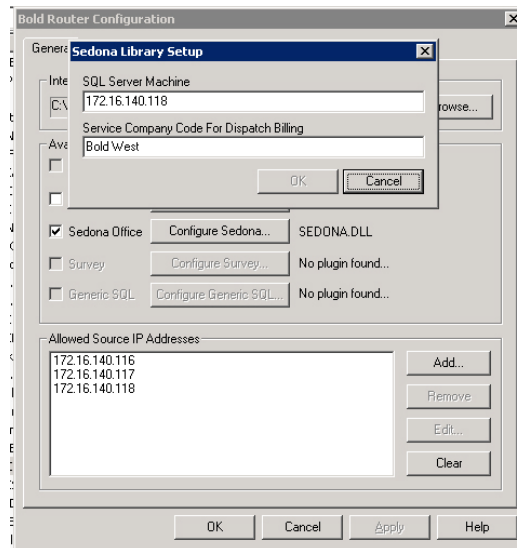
Bold Router Configuration

Genera

Inte

C:\

rowse...

Ava

Sedona Library Setup

SQL Server Machine

172.16.140.118

Service Company Code For Dispatch Billing

Bold West

OK

Cancel

Sedona Office

Configure Sedona...

SEDONA.DLL

Survey

Configure Survey...

No plugin found...

Generic SQL

Configure Generic SQL...

No plugin found...

Allowed Source IP Addresses

172.16.140.116
172.16.140.117
172.16.140.118

Add...

Remove

Edit...

Clear

OK

Cancel

Apply

Help